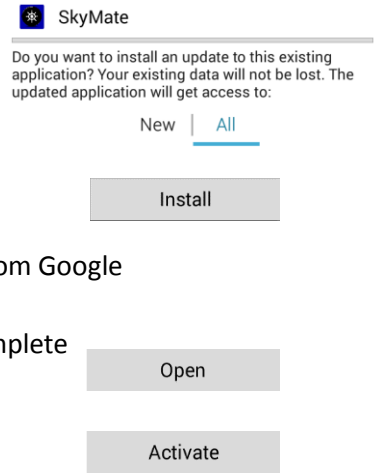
SkyMate

Do you want to install an update to this existing application? Your existing data will not be lost. The updated application will get access to:

New | All

Install

om Google

nplete

Open

Activate